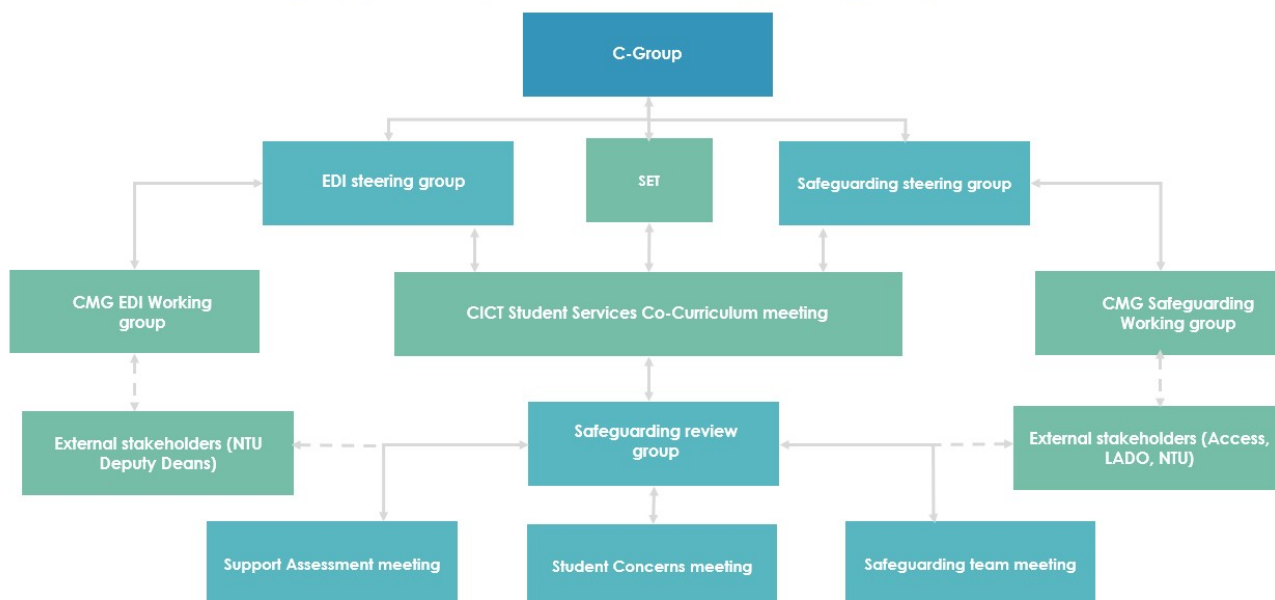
C-Group

EDI steering group

SET

Safeguarding steering group

CMG EDI Working group

CICT Student Services Co-Curriculum meeting

CMG Safeguarding Working group

External stakeholders (NTU Deputy Deans)

Safeguarding review group

External stakeholders (Access, LADO, NTU)

Support Assessment meeting

Student Concerns meeting

Safeguarding team meeting